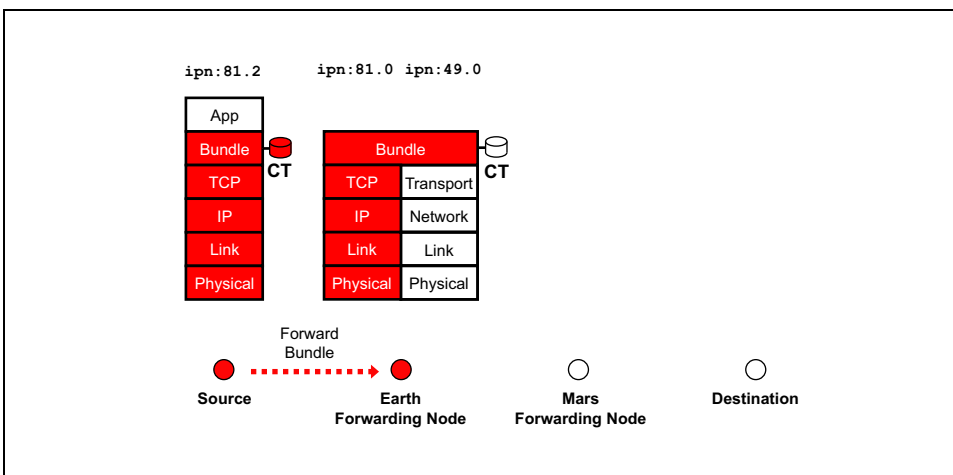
ipn:81.2

ipn:81.0 ipn:49.0

App

Bundle

TCP

IP

Link

Physical

CT

Bundle

TCP

Transport

IP

Network

Link

Link

Physical

Physical

CT

Forward Bundle

Source

Earth Forwarding Node

Mars Forwarding Node

Destination